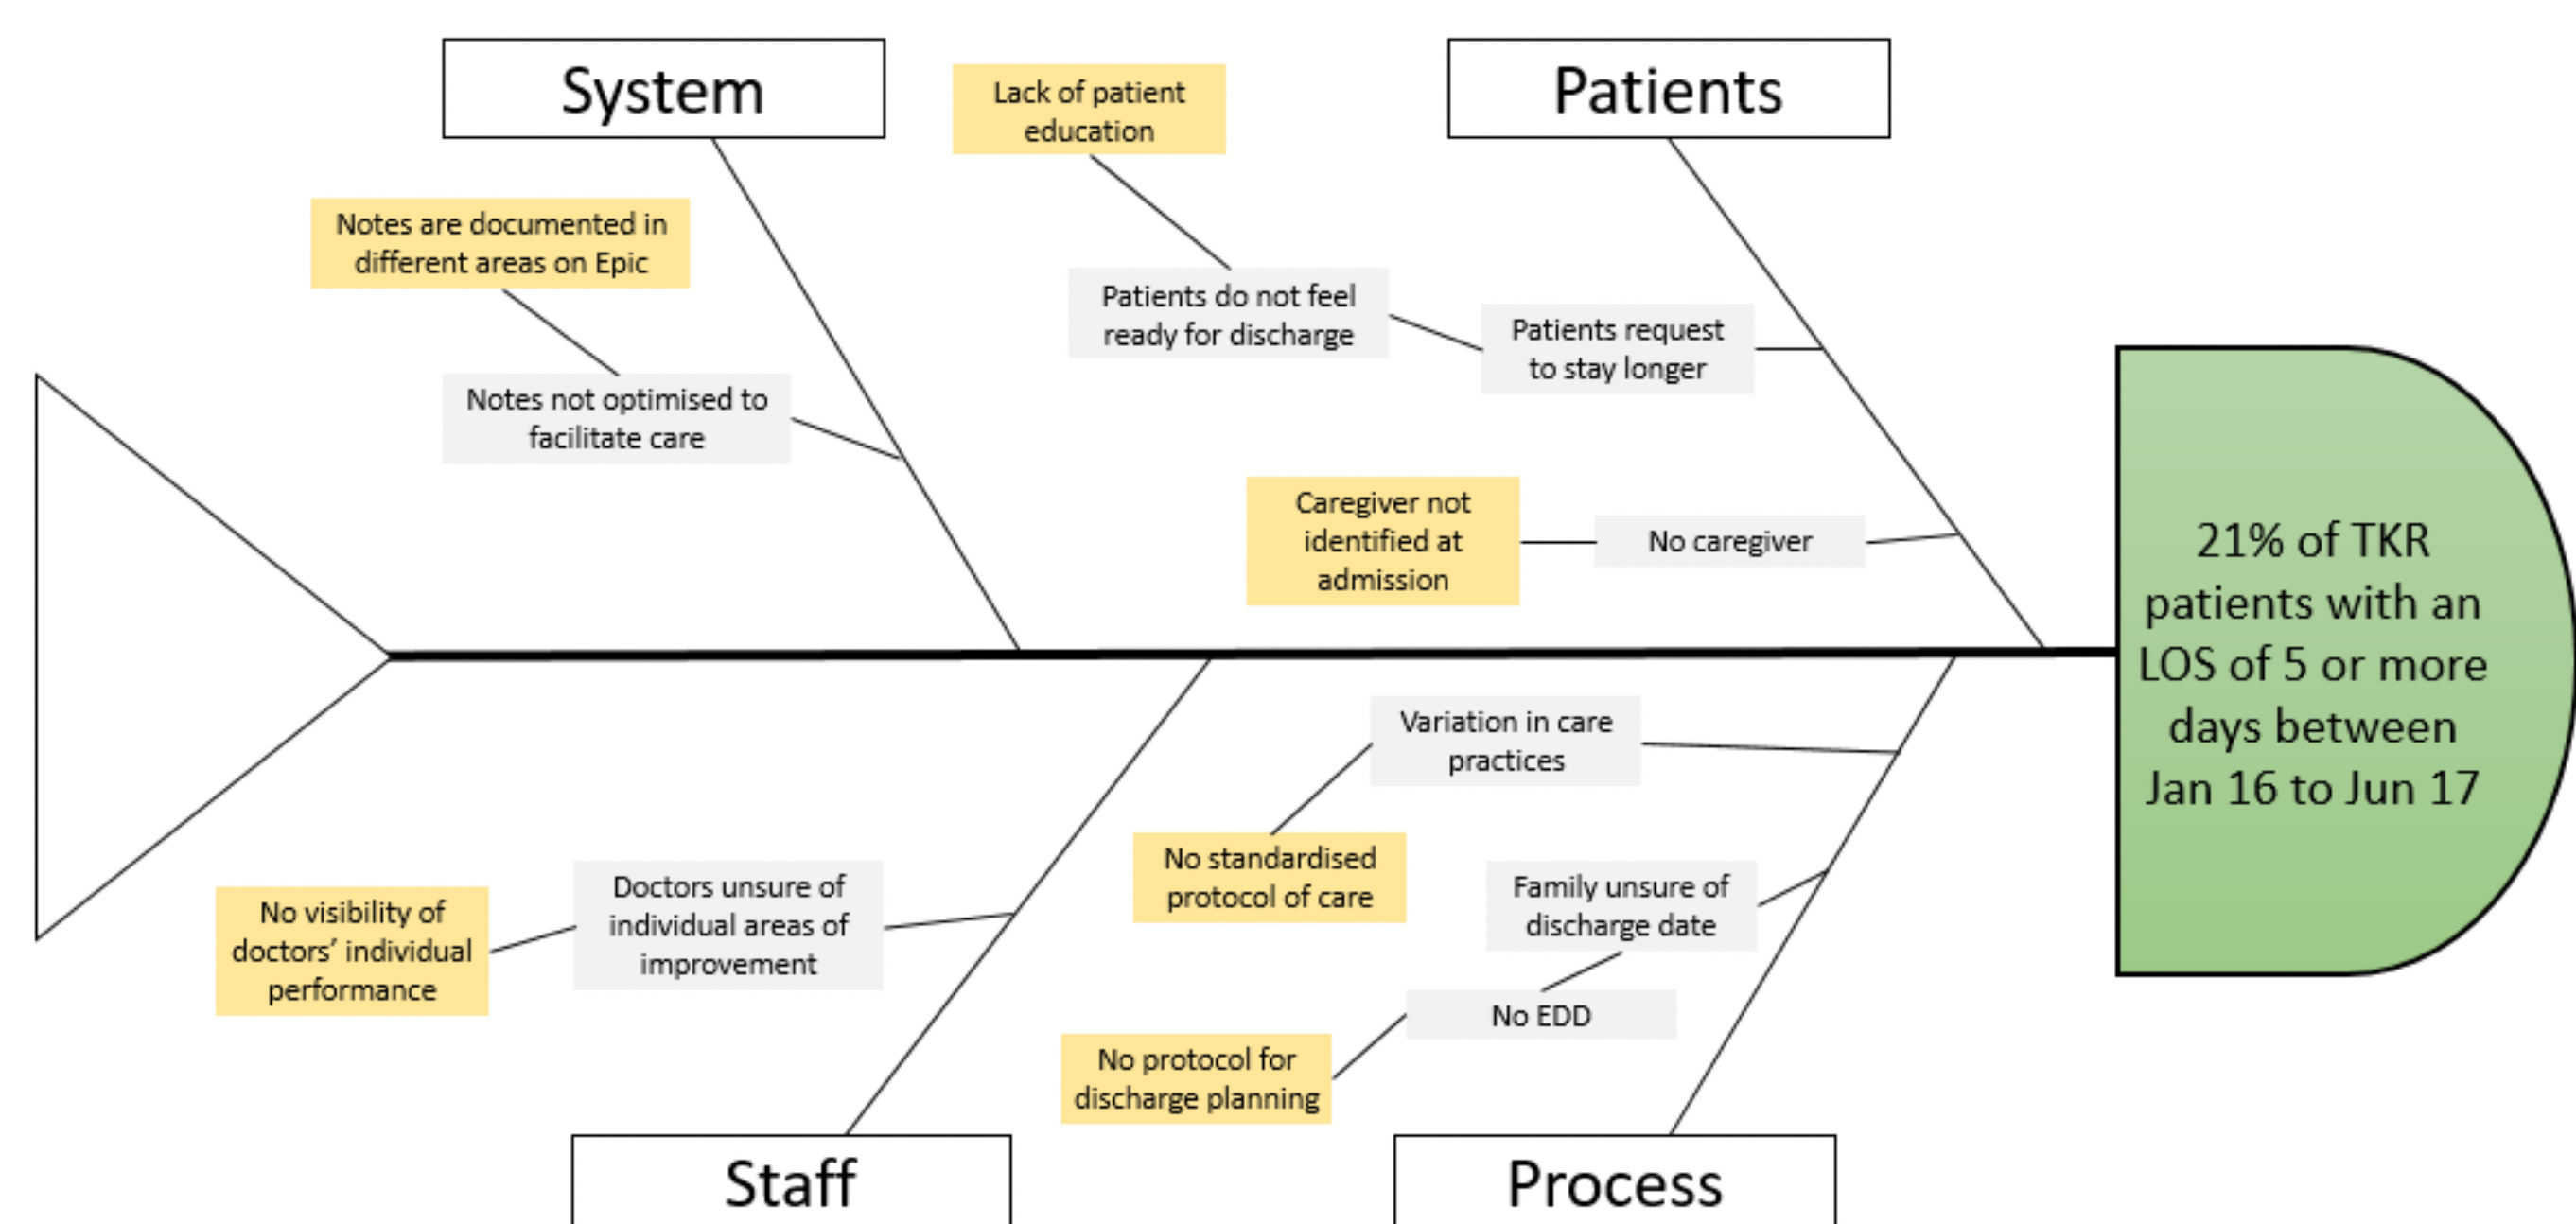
System

Lack of patient education

Patients

Notes are documented in different areas on Epic

Patients do not feel ready for discharge

Patients request to stay longer

Notes not optimised to facilitate care

Caregiver not identified at admission

No caregiver

21% of TKR patients with an LOS of 5 or more days between Jan 16 to Jun 17

Variation in care practices

No standardised protocol of care

Doctors unsure of individual areas of improvement

Family unsure of discharge date

No visibility of doctors' individual performance

No EDD

No protocol for discharge planning

Staff

Process